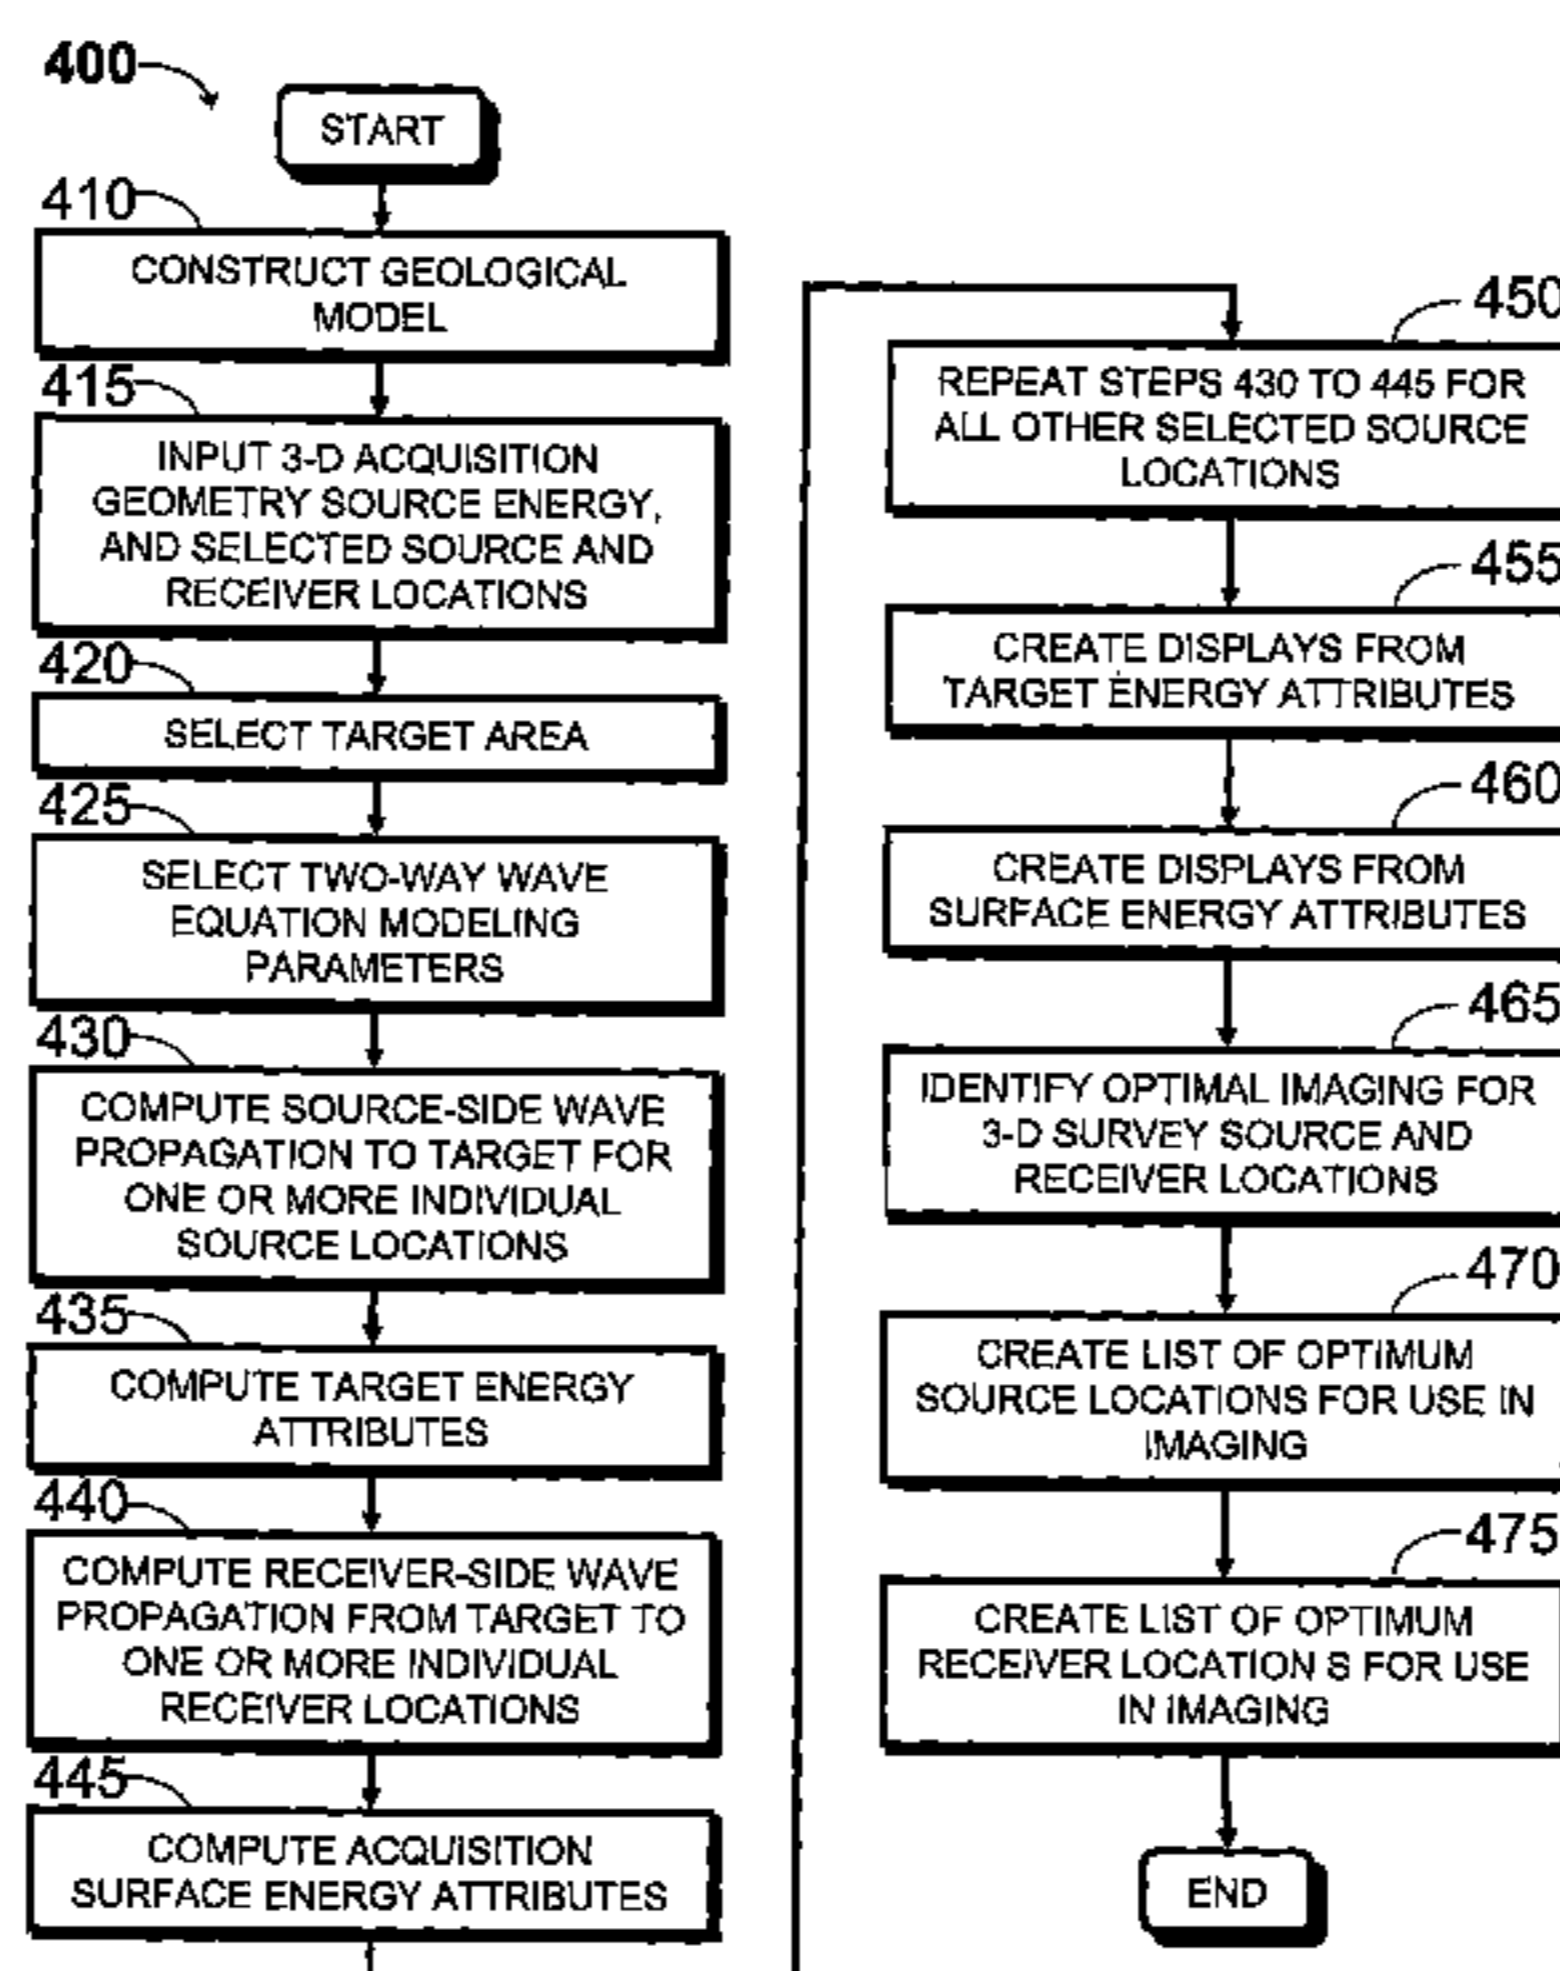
400

START

410

CONSTRUCT GEOLOGICAL MODEL

415

INPUT 3-D ACQUISITION GEOMETRY SOURCE ENERGY, AND SELECTED SOURCE AND RECEIVER LOCATIONS

420

SELECT TARGET AREA

425

SELECT TWO-WAY WAVE EQUATION MODELING PARAMETERS

430

COMPUTE SOURCE-SIDE WAVE PROPAGATION TO TARGET FOR ONE OR MORE INDIVIDUAL SOURCE LOCATIONS

435

COMPUTE TARGET ENERGY ATTRIBUTES

440

COMPUTE RECEIVER-SIDE WAVE PROPAGATION FROM TARGET TO ONE OR MORE INDIVIDUAL RECEIVER LOCATIONS

445

COMPUTE ACQUISITION SURFACE ENERGY ATTRIBUTES

450

REPEAT STEPS 430 TO 445 FOR ALL OTHER SELECTED SOURCE LOCATIONS

455

CREATE DISPLAYS FROM TARGET ENERGY ATTRIBUTES

460

CREATE DISPLAYS FROM SURFACE ENERGY ATTRIBUTES

465

IDENTIFY OPTIMAL IMAGING FOR 3-D SURVEY SOURCE AND RECEIVER LOCATIONS

470

CREATE LIST OF OPTIMUM SOURCE LOCATIONS FOR USE IN IMAGING

475

CREATE LIST OF OPTIMUM RECEIVER LOCATION S FOR USE IN IMAGING

END